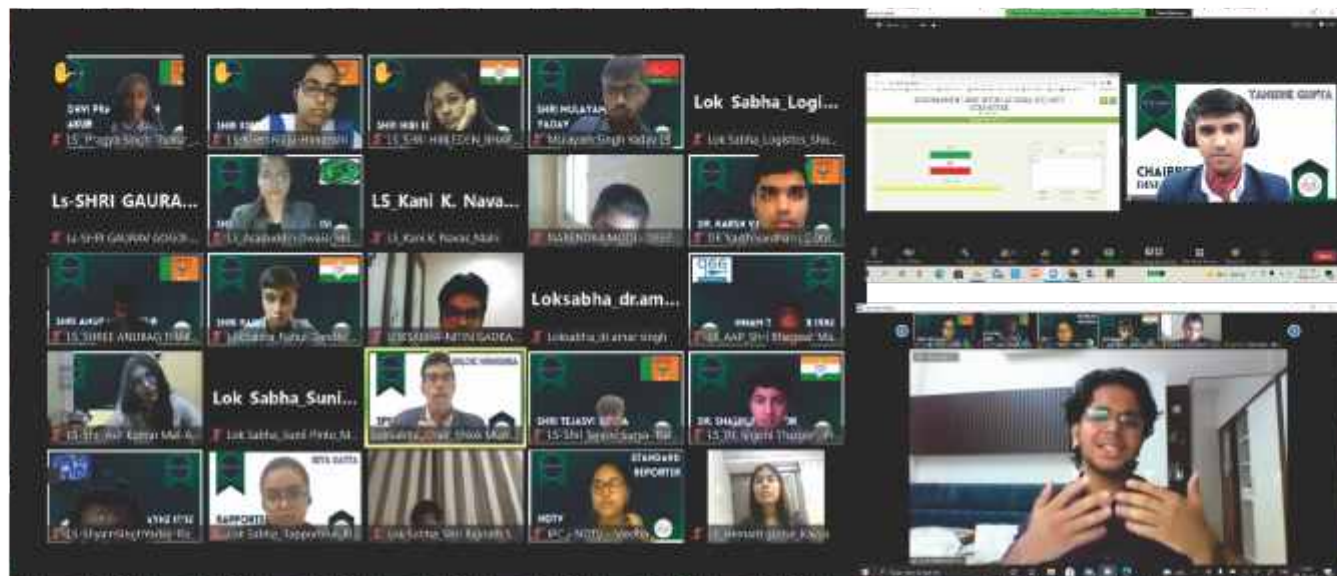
Lok Sabha_Logi...

Ls-SHRI GAURA...

LS_Kani K. Nava...

Loksabha_dr.am...

Lok Sabha_Suni...

Lok Sabha_Logistics_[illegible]

Lokbabha_dr amar singh

Lok Sabha_Sunil Pinto_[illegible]

SHRI MULAYAM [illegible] YADAV

Mulayam Singh Yadav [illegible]

DR. HARSH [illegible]

SHRI TEJASVI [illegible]

STANDARD REPORTER

NDTV

RAPPORTEUR

TANISHK GUPTA

CHAIRP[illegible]

DISARMAMENT AND INTERNATIONAL SECURITY COMMITTEE